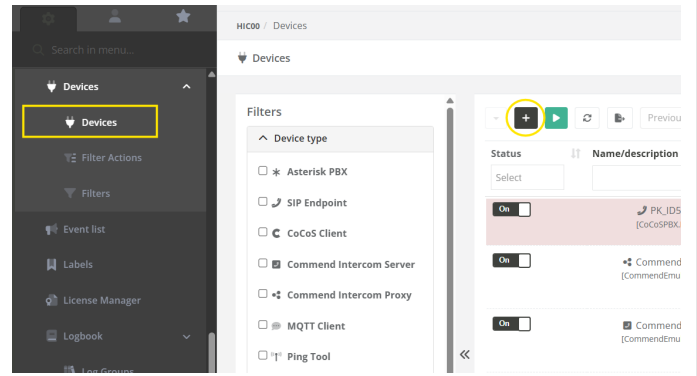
Search in menu...

Devices

Devices

Filter Actions

Filters

Event list

Labels

License Manager

Logbook

Log Groups

HIC00 / Devices

Devices

Filters

Device type

Asterisk PBX

SIP Endpoint

CoCoS Client

Commend Intercom Server

Commend Intercom Proxy

MQTT Client

Ping Tool

«

+

Previou

Status

Name/description

Select

On

PK_IDS

[CoCoSPBX.

On

Commend

[CommendEmu

On

Commend

[CommendEmu